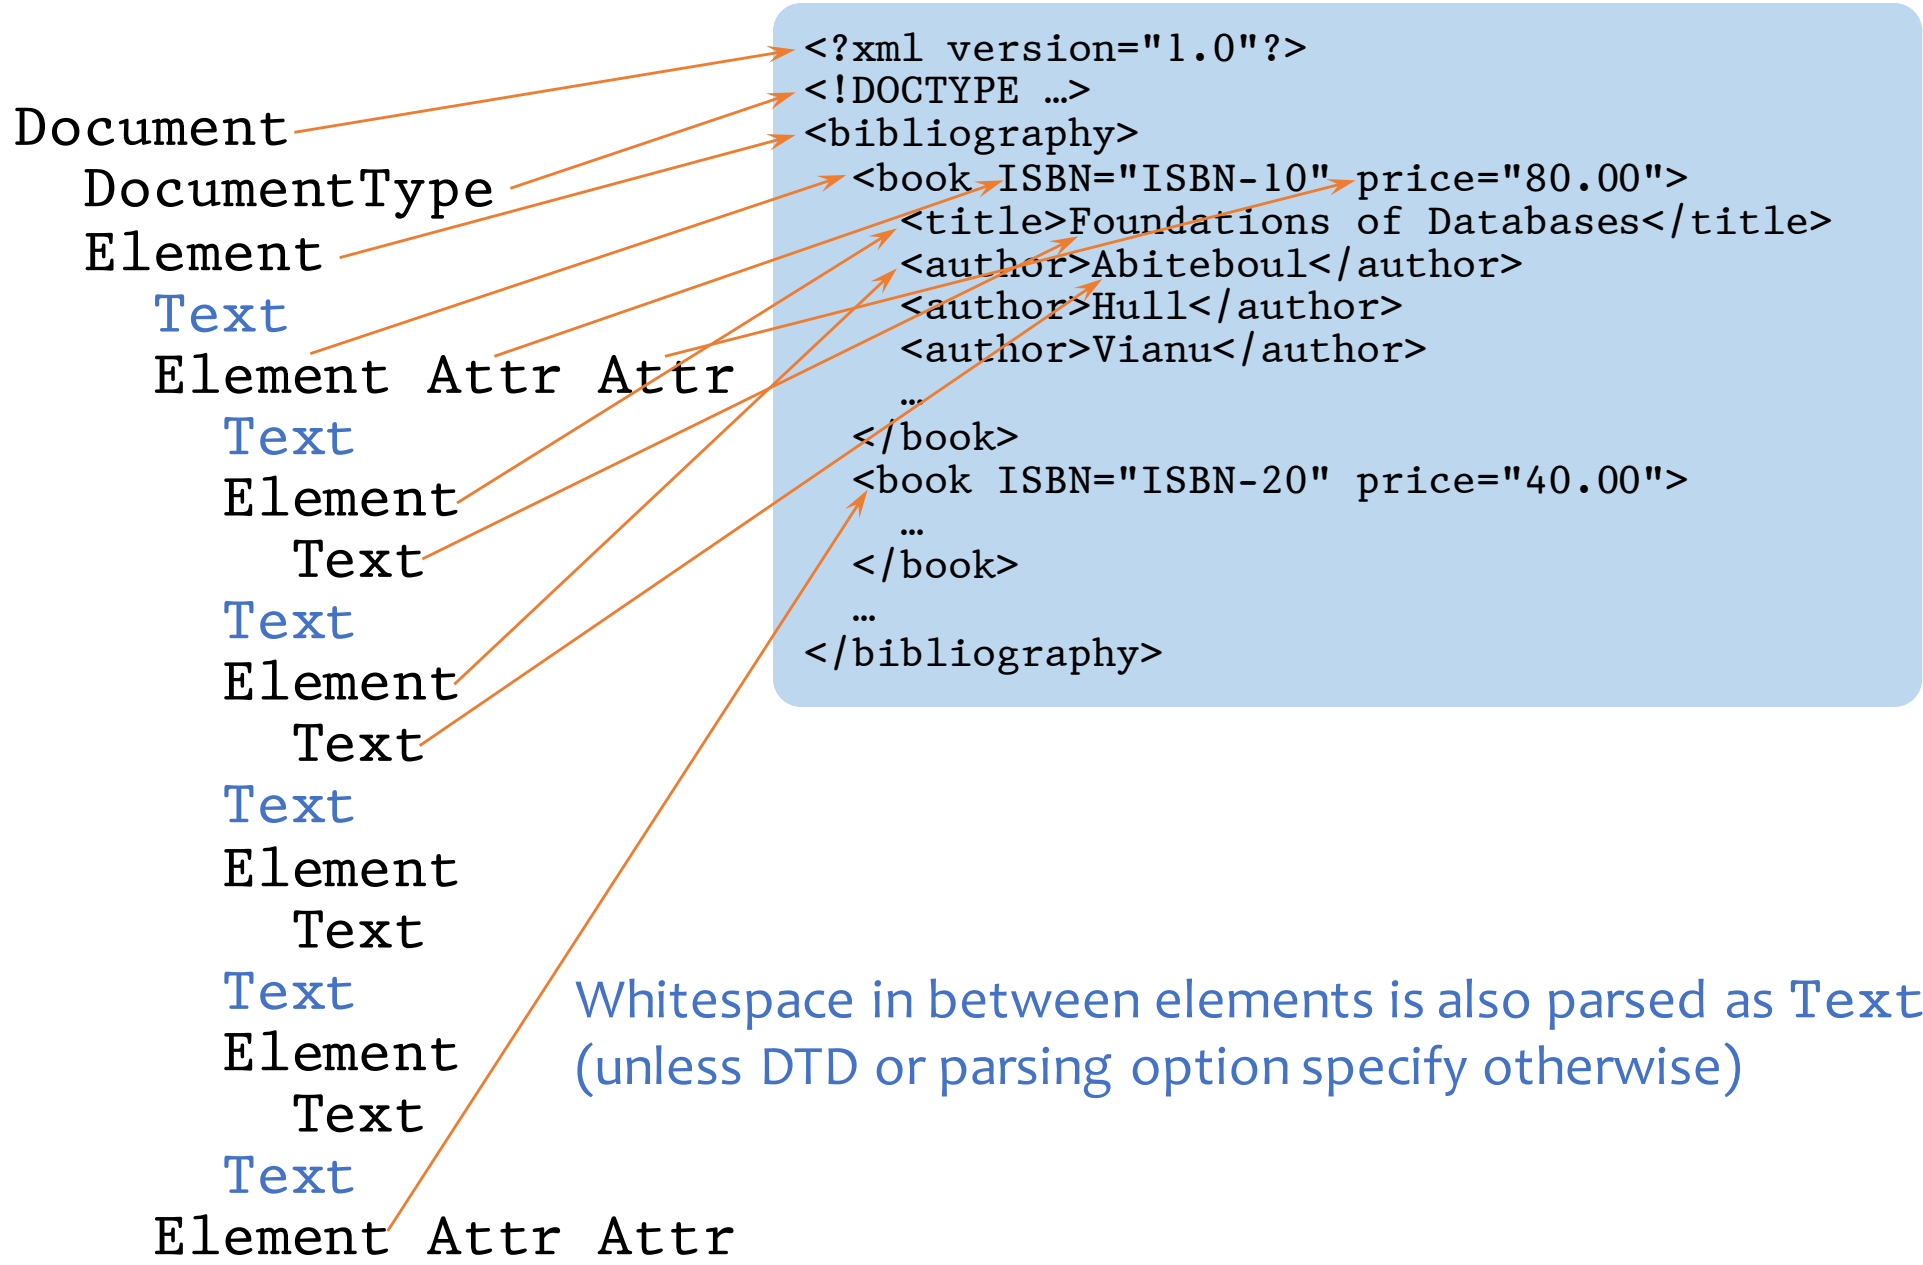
Document
DocumentType
Element
Text
Element Attr Attr
Text
Element
Text
Text
Element
Text
Text
Element
Text
Text
Element
Text
Text
Element Attr Attr

<?xml version="1.0"?>
<!DOCTYPE …>
<bibliography>
<book ISBN="ISBN-10" price="80.00">
<title>Foundations of Databases</title>
<author>Abiteboul</author>
<author>Hull</author>
<author>Vianu</author>
…
</book>
<book ISBN="ISBN-20" price="40.00">
…
</book>
…
</bibliography>

Whitespace in between elements is also parsed as Text (unless DTD or parsing option specify otherwise)